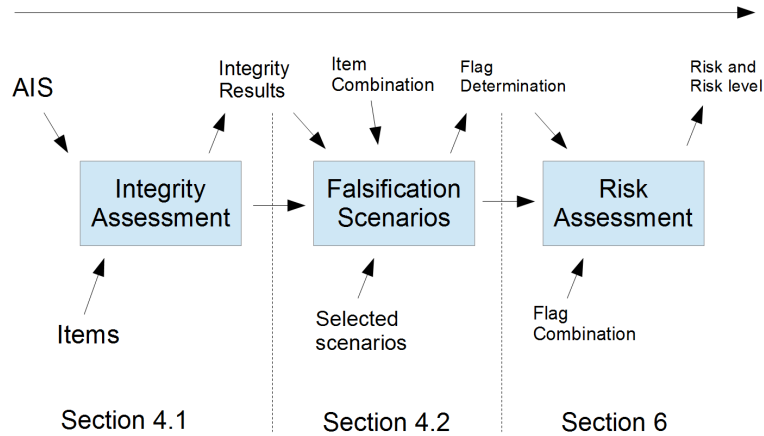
AIS

Integrity Results

Integrity Assessment

Items

Item Combination

Flag Determination

Falsification Scenarios

Selected scenarios

Risk and Risk level

Risk Assessment

Flag Combination

Section 4.1

Section 4.2

Section 6